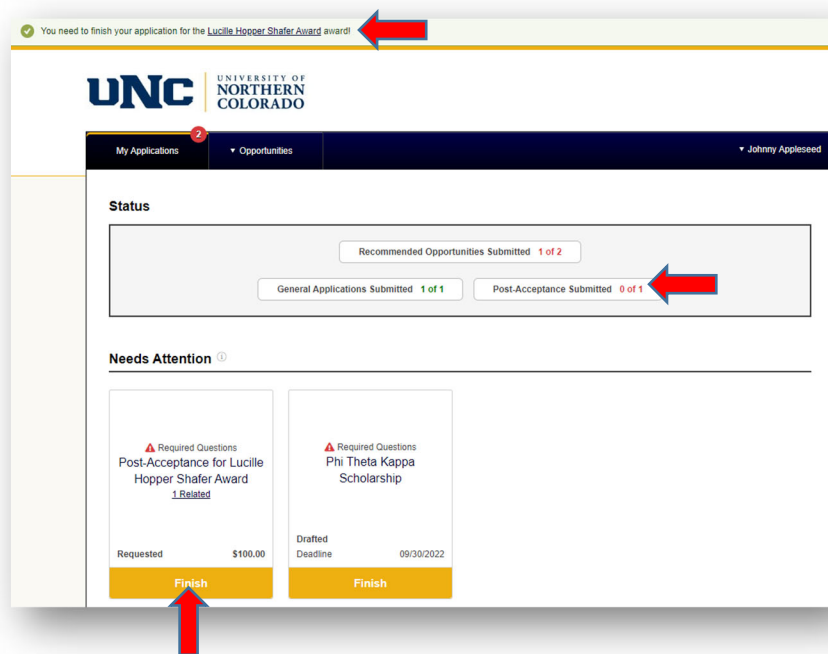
You need to finish your application for the Lucille Hopper Shafer Award award!

UNC UNIVERSITY OF NORTHERN COLORADO

My Applications 2
▾ Opportunities
▾ Johnny Appleseed

Status

Recommended Opportunities Submitted 1 of 2

General Applications Submitted 1 of 1

Post-Acceptance Submitted 0 of 1

Needs Attention ⓘ

Required Questions
Post-Acceptance for Lucille Hopper Shafer Award
1 Related

Requested $100.00

Finish

Required Questions
Phi Theta Kappa Scholarship

Drafted
Deadline 09/30/2022

Finish